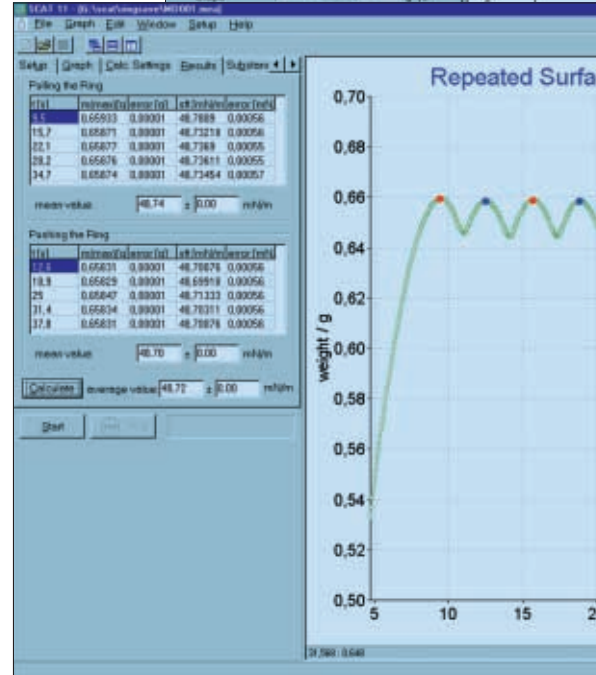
SCAT 11 - [G:\scat\msgsave\M0001.msu]
File Graph Edit Window Setup Help

Setup | Graph | Calc Settings | Results | Substans

Pulling the Ring

| t [s] | m/mmax [g] | error [g] | sft [mN/m] | error [mN] |
|---|---|---|---|---|
| 9,5 | 0,65933 | 0,00001 | 48,7889 | 0,00056 |
| 15,7 | 0,65871 | 0,00001 | 48,73218 | 0,00056 |
| 22,1 | 0,65877 | 0,00001 | 48,7369 | 0,00055 |
| 28,2 | 0,65876 | 0,00001 | 48,73611 | 0,00055 |
| 34,7 | 0,65874 | 0,00001 | 48,73454 | 0,00057 |

mean value 48,74 ± 0,00 mN/m

Pushing the Ring

| t [s] | m/mmax [g] | error [g] | sft [mN/m] | error [mN] |
|---|---|---|---|---|
| 12,6 | 0,65831 | 0,00001 | 48,70876 | 0,00056 |
| 18,9 | 0,65829 | 0,00001 | 48,69918 | 0,00056 |
| 25 | 0,65847 | 0,00001 | 48,71333 | 0,00056 |
| 31,4 | 0,65834 | 0,00001 | 48,70311 | 0,00056 |
| 37,8 | 0,65831 | 0,00001 | 48,70876 | 0,00056 |

mean value 48,70 ± 0,00 mN/m

Calculate average value 48,72 ± 0,00 mN/m

Start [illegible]

Repeated Surfa

0,70
0,68
0,66
0,64
0,62
0,60
0,58
0,56
0,54
0,52
0,50
weight / g
5 10 15 2

21,560 : 0,640